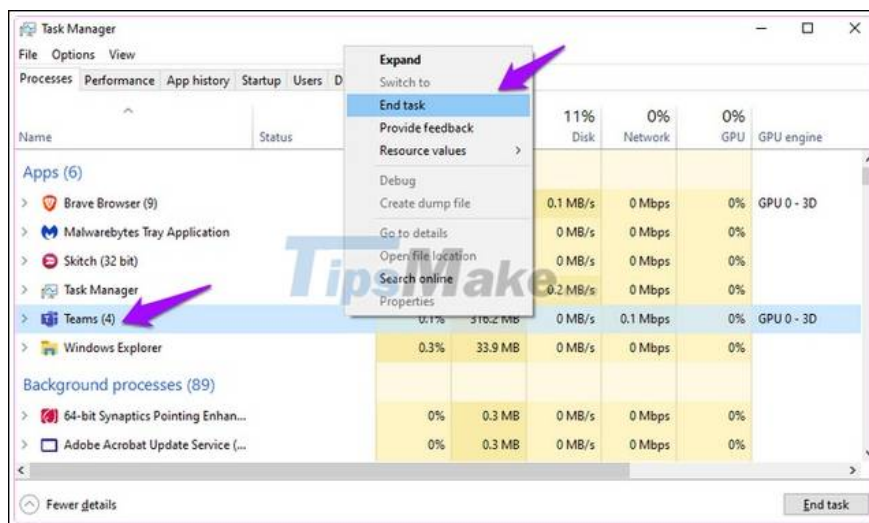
Task Manager
File Options View
Processes Performance App history Startup Users D

Expand
Switch to
End task
Provide feedback
Resource values >
Debug
Create dump file
Go to details
Open file location
Search online
Properties

| Name | Status | | | 11% Disk | 0% Network | 0% GPU | GPU engine |
|---|---|---|---|---|---|---|---|
| Apps (6) | | | | | | | |
| Brave Browser (9) | | | | 0.1 MB/s | 0 Mbps | 0% | GPU 0 - 3D |
| Malwarebytes Tray Application | | | | 0 MB/s | 0 Mbps | 0% | |
| Skitch (32 bit) | | | | 0 MB/s | 0 Mbps | 0% | |
| Task Manager | | | | 0.2 MB/s | 0 Mbps | 0% | |
| Teams (4) | | 0.1% | 316.2 MB | 0 MB/s | 0.1 Mbps | 0% | GPU 0 - 3D |
| Windows Explorer | | 0.3% | 33.9 MB | 0 MB/s | 0 Mbps | 0% | |
| Background processes (89) | | | | | | | |
| 64-bit Synaptics Pointing Enhan... | | 0% | 0.3 MB | 0 MB/s | 0 Mbps | 0% | |
| Adobe Acrobat Update Service (... | | 0% | 0.3 MB | 0 MB/s | 0 Mbps | 0% | |

TipsMake

Fewer details
End task